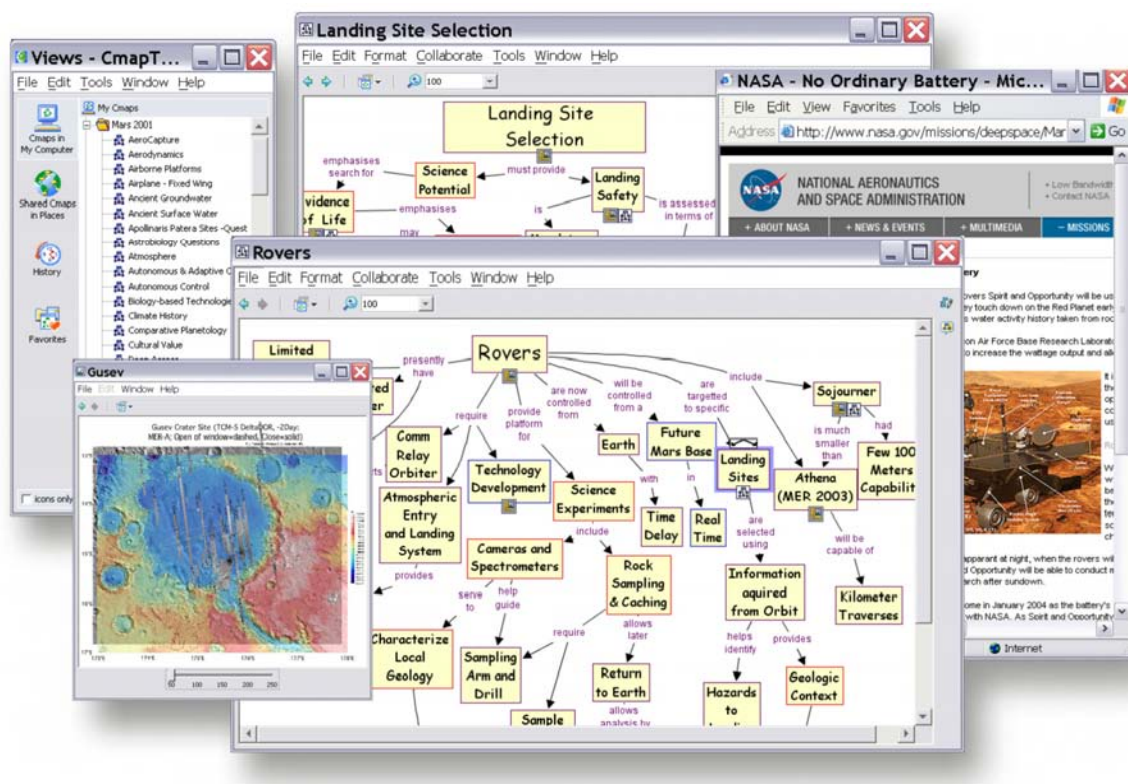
Views - CmapT...
File Edit Tools Window Help
Cmaps in My Computer
Shared Cmaps in Places
History
Favorites
My Cmaps
Mars 2001
AeroCapture
Aerodynamics
Airborne Platforms
Airplane - Fixed Wing
Ancient Groundwater
Ancient Surface Water
Apollinaris Patera Sites -Quest
Astrobiology Questions
Atmosphere
Autonomous & Adaptive C
Autonomous Control
Biology-based Technologie
Climate History
Comparative Planetology
Cultural Value
icons only

Landing Site Selection
File Edit Format Collaborate Tools Window Help
100
Landing Site Selection
emphasises search for
Science Potential
must provide
Landing Safety
vidence of Life
emphasises
is
is assessed in terms of
may

NASA - No Ordinary Battery - Mic...
File Edit View Favorites Tools Help
Address http://www.nasa.gov/missions/deepspace/Mar
Go
NATIONAL AERONAUTICS AND SPACE ADMINISTRATION
Low Bandwidth
Contact NASA
+ ABOUT NASA
+ NEWS & EVENTS
+ MULTIMEDIA
– MISSIONS
ery
overs Spirit and Opportunity will be us
y touch down on the Red Planet ear
s water activity history taken from ro
on Air Force Base Research Laborat
to increase the wattage output and al
apparant at night, when the rovers wi
d Opportunity will be able to conduct
rch after sundown.
ome in January 2004 as the battery's
with NASA. As Spirit and Opportunity
Internet

Rovers
File Edit Format Collaborate Tools Window Help
100
Limited
presently have
Rovers
red
er
require
provide platform for
are now controlled from
will be controlled from a
are targetted to specific
include
Sojourner
is much smaller than
had
Few 100 Meters Capabilit
Comm Relay Orbiter
Technology Development
Earth
Future Mars Base
Landing Sites
Athena (MER 2003)
Atmospheric Entry and Landing System
Science Experiments
with
in
Time Delay
Real Time
are selected using
will be capable of
include
Cameras and Spectrometers
Rock Sampling & Caching
Information aquired from Orbit
provides
serve to
help guide
Kilometer Traverses
require
allows later
helps identify
provides
Characterize Local Geology
Sampling Arm and Drill
Return to Earth
Geologic Context
allows analysis by
Hazards to
Sample

Gusev
File Edit Window Help
Gusev Crater Site (TCM-5 DeltaDOR, ~2Day:
MER-A: Open of window=dashed, Close=solid)
50 100 150 200 250